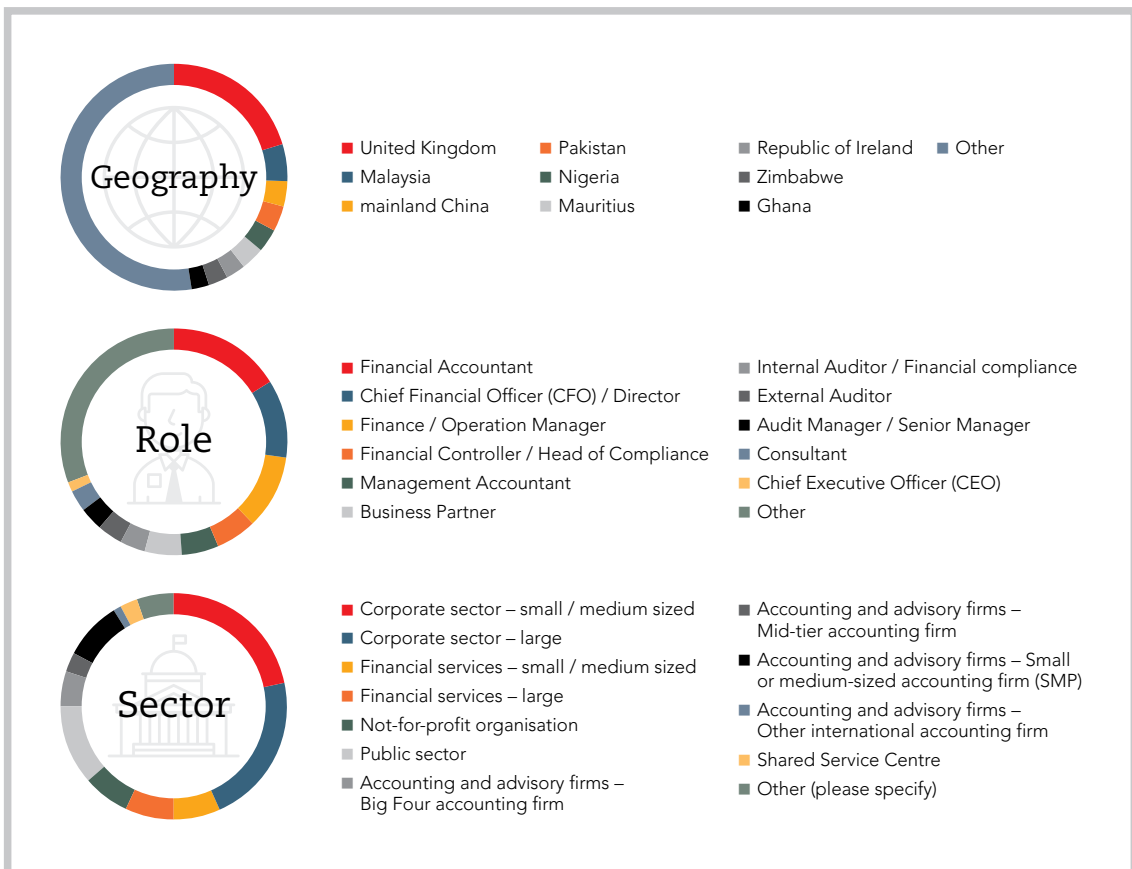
Geography

United Kingdom
Malaysia
mainland China
Pakistan
Nigeria
Mauritius
Republic of Ireland
Zimbabwe
Ghana
Other

Role

Financial Accountant
Chief Financial Officer (CFO) / Director
Finance / Operation Manager
Financial Controller / Head of Compliance
Management Accountant
Business Partner
Internal Auditor / Financial compliance
External Auditor
Audit Manager / Senior Manager
Consultant
Chief Executive Officer (CEO)
Other

Sector

Corporate sector – small / medium sized
Corporate sector – large
Financial services – small / medium sized
Financial services – large
Not-for-profit organisation
Public sector
Accounting and advisory firms – Big Four accounting firm
Accounting and advisory firms – Mid-tier accounting firm
Accounting and advisory firms – Small or medium-sized accounting firm (SMP)
Accounting and advisory firms – Other international accounting firm
Shared Service Centre
Other (please specify)